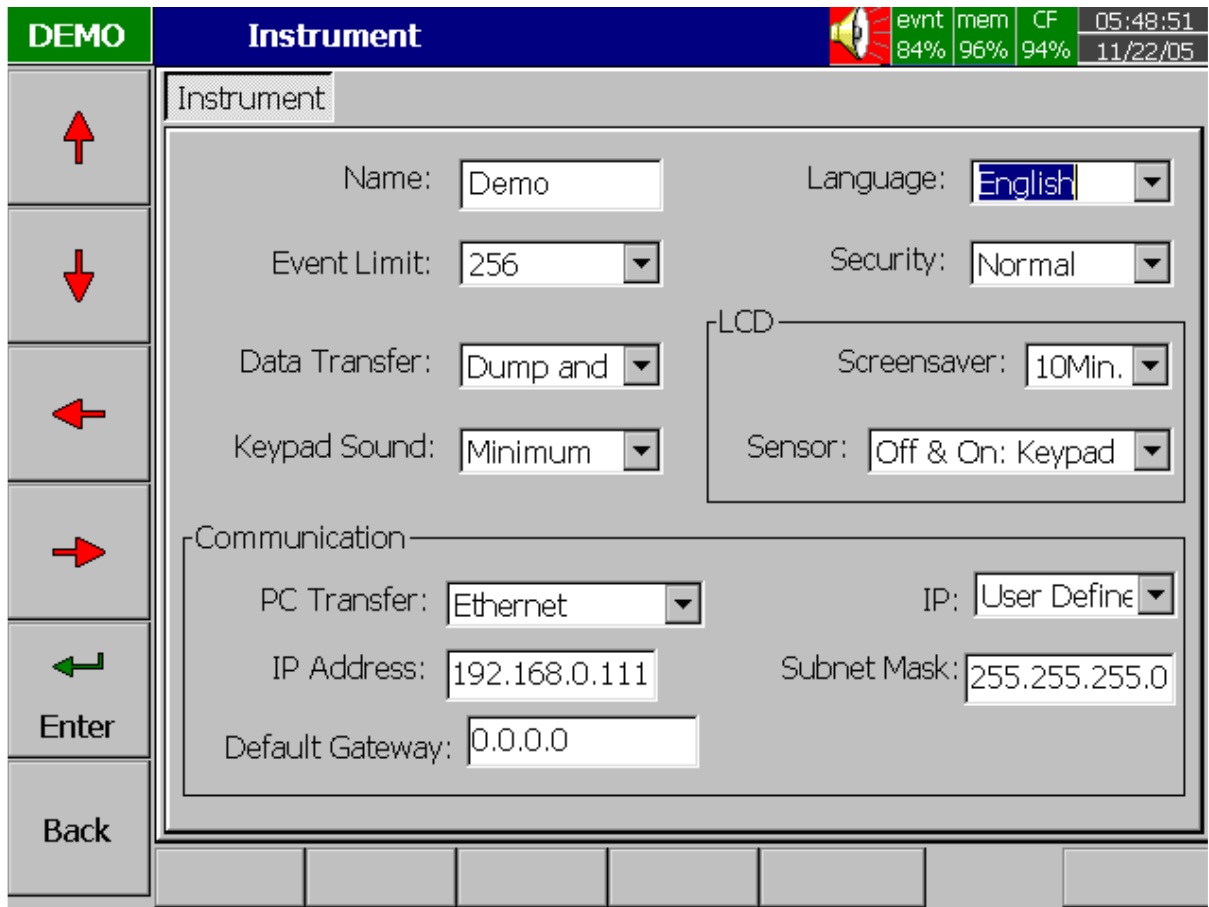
DEMO

Instrument

| evnt | mem | CF | 05:48:51 |
|---|---|---|---|
| 84% | 96% | 94% | 11/22/05 |

Instrument

Name: Demo

Language: English

Event Limit: 256

Security: Normal

LCD

Data Transfer: Dump and

Screensaver: 10Min.

Keypad Sound: Minimum

Sensor: Off & On: Keypad

Communication

PC Transfer: Ethernet

IP: User Define

IP Address: 192.168.0.111

Subnet Mask: 255.255.255.0

Default Gateway: 0.0.0.0

Enter

Back